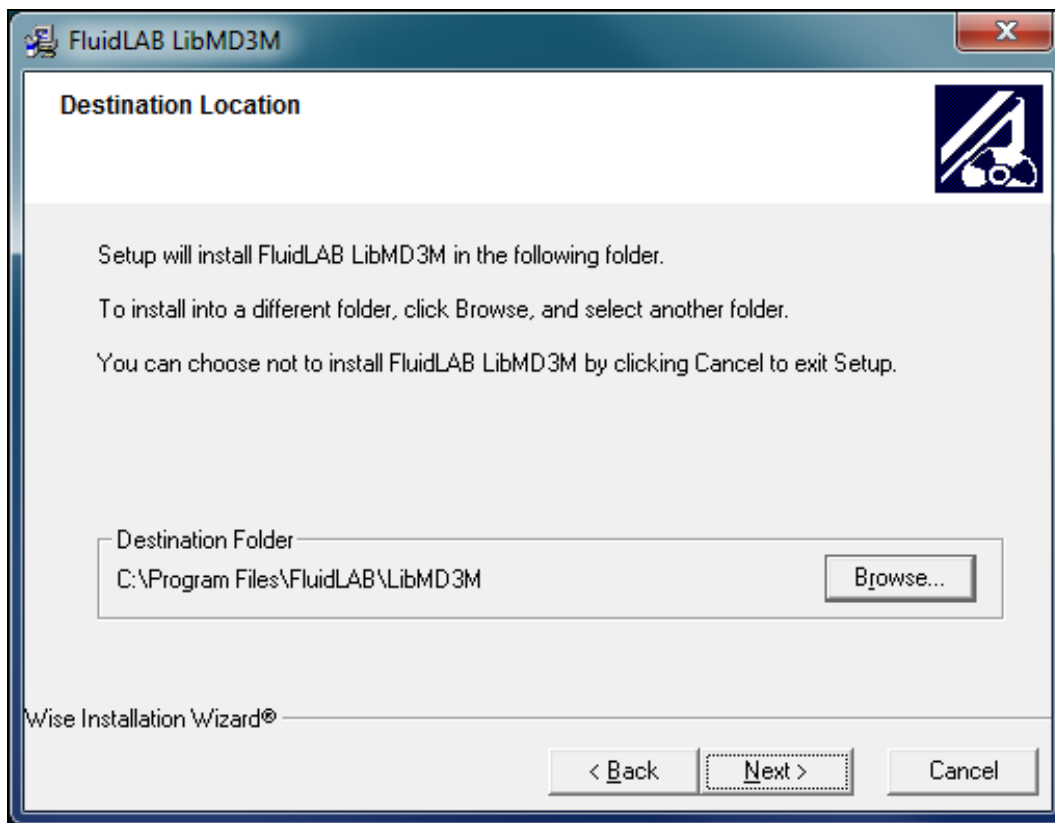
FluidLAB LibMD3M

Destination Location

Setup will install FluidLAB LibMD3M in the following folder.

To install into a different folder, click Browse, and select another folder.

You can choose not to install FluidLAB LibMD3M by clicking Cancel to exit Setup.

Destination Folder

C:\Program Files\FluidLAB\LibMD3M

Browse...

Wise Installation Wizard®

< Back

Next >

Cancel